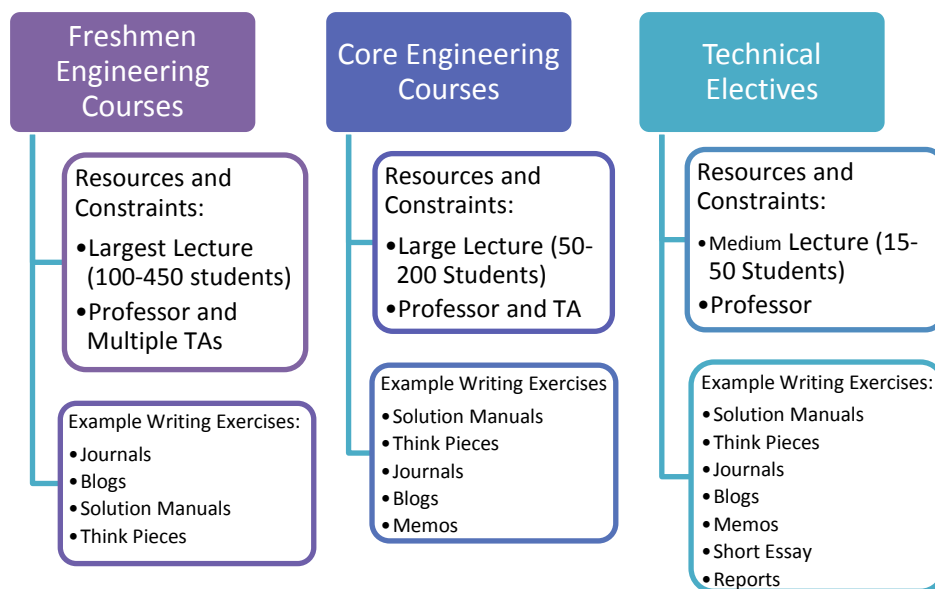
Freshmen Engineering Courses

Resources and Constraints:
•Largest Lecture (100-450 students)
•Professor and Multiple TAs

Example Writing Exercises:
•Journals
•Blogs
•Solution Manuals
•Think Pieces

Core Engineering Courses

Resources and Constraints:
•Large Lecture (50-200 Students)
•Professor and TA

Example Writing Exercises
•Solution Manuals
•Think Pieces
•Journals
•Blogs
•Memos

Technical Electives

Resources and Constraints:
•Medium Lecture (15-50 Students)
•Professor

Example Writing Exercises:
•Solution Manuals
•Think Pieces
•Journals
•Blogs
•Memos
•Short Essay
•Reports